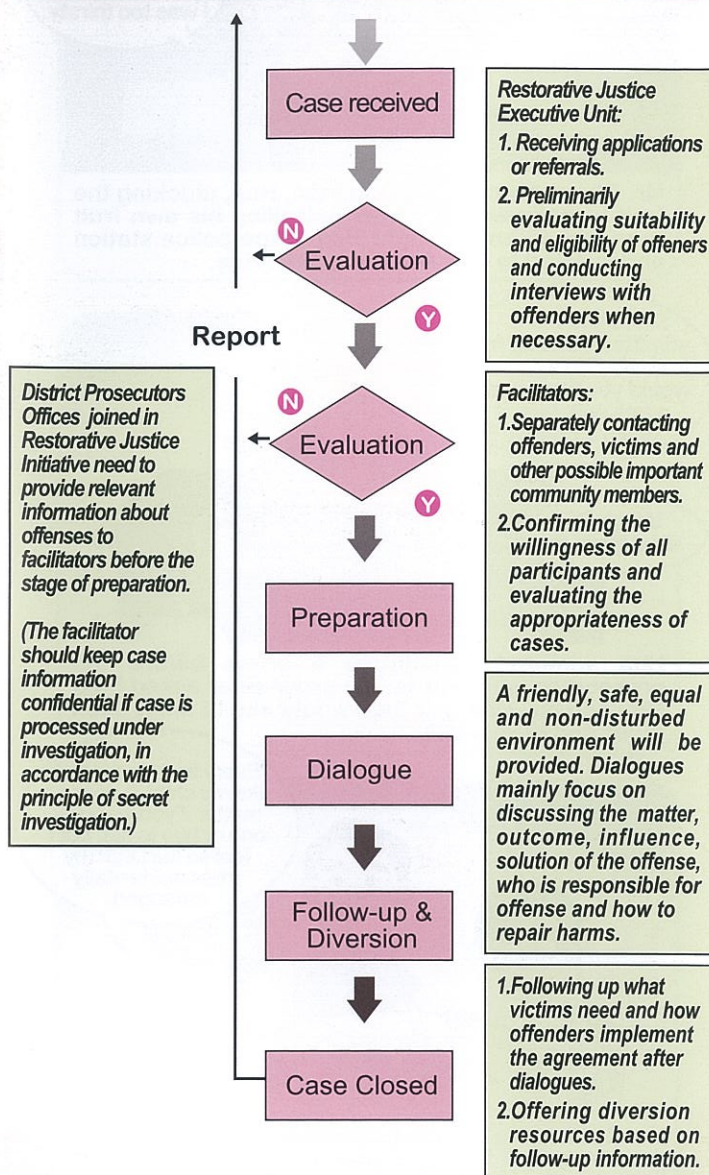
Case received

Restorative Justice Executive Unit:

1. Receiving applications or referrals.

2. Preliminarily evaluating suitability and eligibility of offeners and conducting interviews with offenders when necessary.

N

Evaluation

Y

Report

District Prosecutors Offices joined in Restorative Justice Initiative need to provide relevant information about offenses to facilitators before the stage of preparation.

(The facilitator should keep case information confidential if case is processed under investigation, in accordance with the principle of secret investigation.)

N

Evaluation

Y

Facilitators:

1.Separately contacting offenders, victims and other possible important community members.

2.Confirming the willingness of all participants and evaluating the appropriateness of cases.

Preparation

A friendly, safe, equal and non-disturbed environment will be provided. Dialogues mainly focus on discussing the matter, outcome, influence, solution of the offense, who is responsible for offense and how to repair harms.

Dialogue

Follow-up & Diversion

1.Following up what victims need and how offenders implement the agreement after dialogues.

2.Offering diversion resources based on follow-up information.

Case Closed